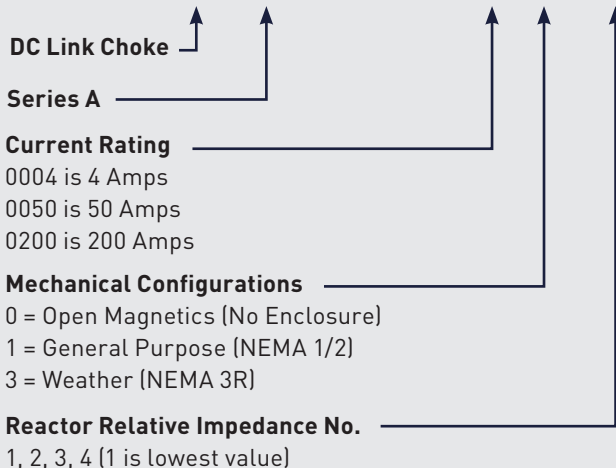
DC Link Choke

Series A

Current Rating
0004 is 4 Amps
0050 is 50 Amps
0200 is 200 Amps

Mechanical Configurations
0 = Open Magnetics (No Enclosure)
1 = General Purpose (NEMA 1/2)
3 = Weather (NEMA 3R)

Reactor Relative Impedance No.
1, 2, 3, 4 (1 is lowest value)